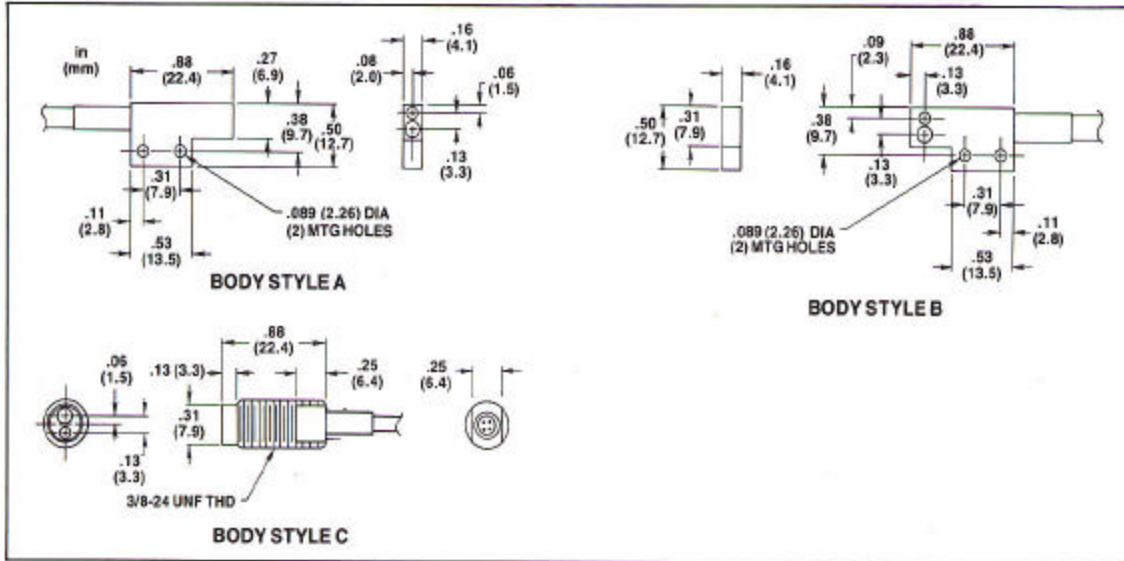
in
(mm)

.88
(22.4)

.27
(6.9)

.38
(9.7)

.50
(12.7)

.31
(7.9)

.11
(2.8)

.53
(13.5)

.089 (2.26) DIA
(2) MTG HOLES

.08
(2.0)

.16
(4.1)

.06
(1.5)

.13
(3.3)

BODY STYLE A

.16
(4.1)

.50
(12.7)

.31
(7.9)

.09
(2.3)

.88
(22.4)

.13
(3.3)

.38
(9.7)

.13
(3.3)

.31
(7.9)

.11
(2.8)

.53
(13.5)

.089 (2.26) DIA
(2) MTG HOLES

BODY STYLE B

.06
(1.5)

.13
(3.3)

.13 (3.3)

.88
(22.4)

.25
(6.4)

.31
(7.9)

3/8-24 UNF THD

.25
(6.4)

BODY STYLE C